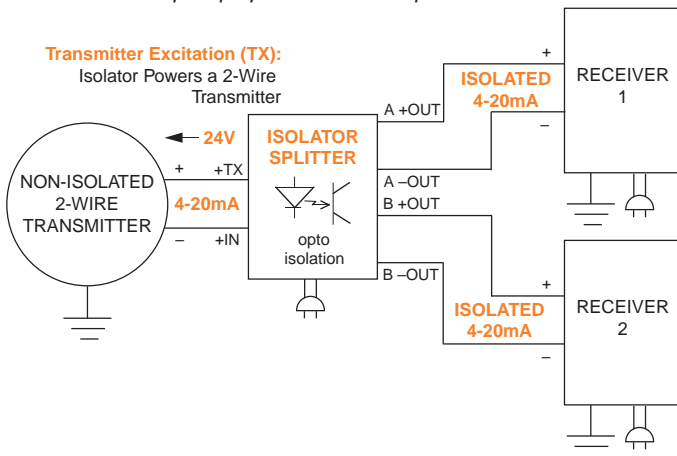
Transmitter Excitation (TX):
Isolator Powers a 2-Wire Transmitter

24V

NON-ISOLATED 2-WIRE TRANSMITTER

+ +TX

4-20mA

– +IN

ISOLATOR SPLITTER

opto isolation

A +OUT

A –OUT

B +OUT

B –OUT

ISOLATED 4-20mA

+

–

RECEIVER 1

ISOLATED 4-20mA

+

–

RECEIVER 2